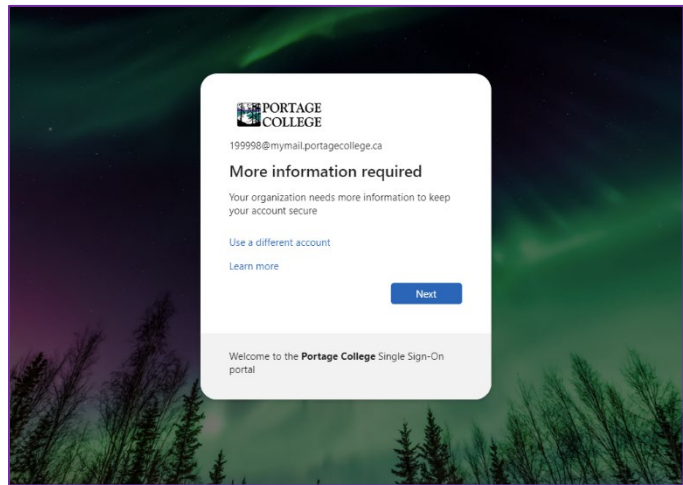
PORTAGE COLLEGE

199998@mymail.portagecollege.ca

More information required

Your organization needs more information to keep your account secure

Use a different account

Learn more

Next

Welcome to the **Portage College** Single Sign-On portal